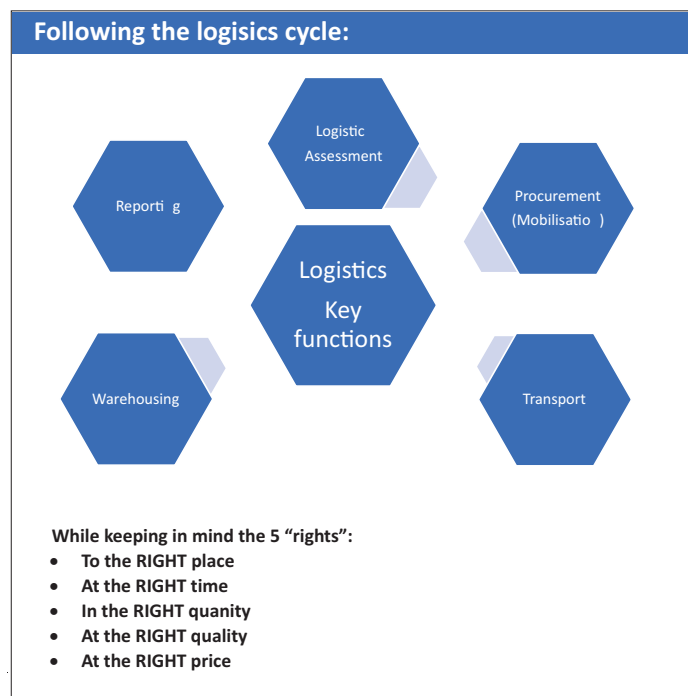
Following the logisics cycle:

Logistic Assessment

Reporti g

Procurement (Mobilisatio )

Logistics Key functions

Warehousing

Transport

While keeping in mind the 5 “rights”:

- To the RIGHT place
- At the RIGHT time
- In the RIGHT quanity
- At the RIGHT quality
- At the RIGHT price